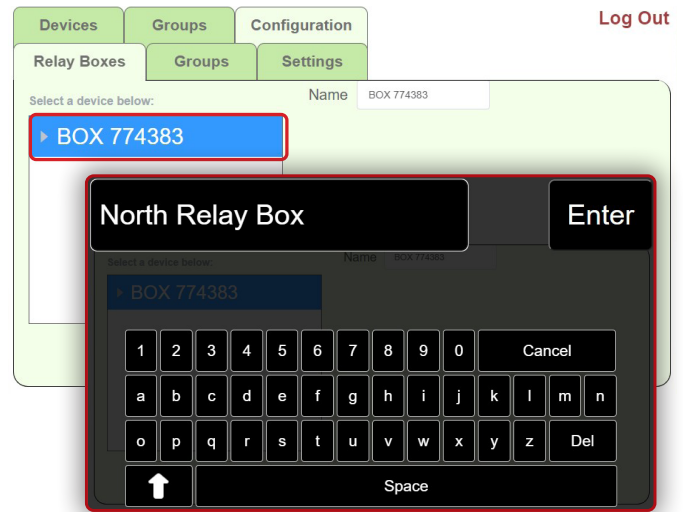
Devices Groups Configuration

Log Out

Relay Boxes Groups Settings

Select a device below:

Name BOX 774383

BOX 774383

North Relay Box

Enter

Select a device below:

Name BOX 774383

BOX 774383

1 2 3 4 5 6 7 8 9 0 Cancel

a b c d e f g h i j k l m n

o p q r s t u v w x y z Del

Space